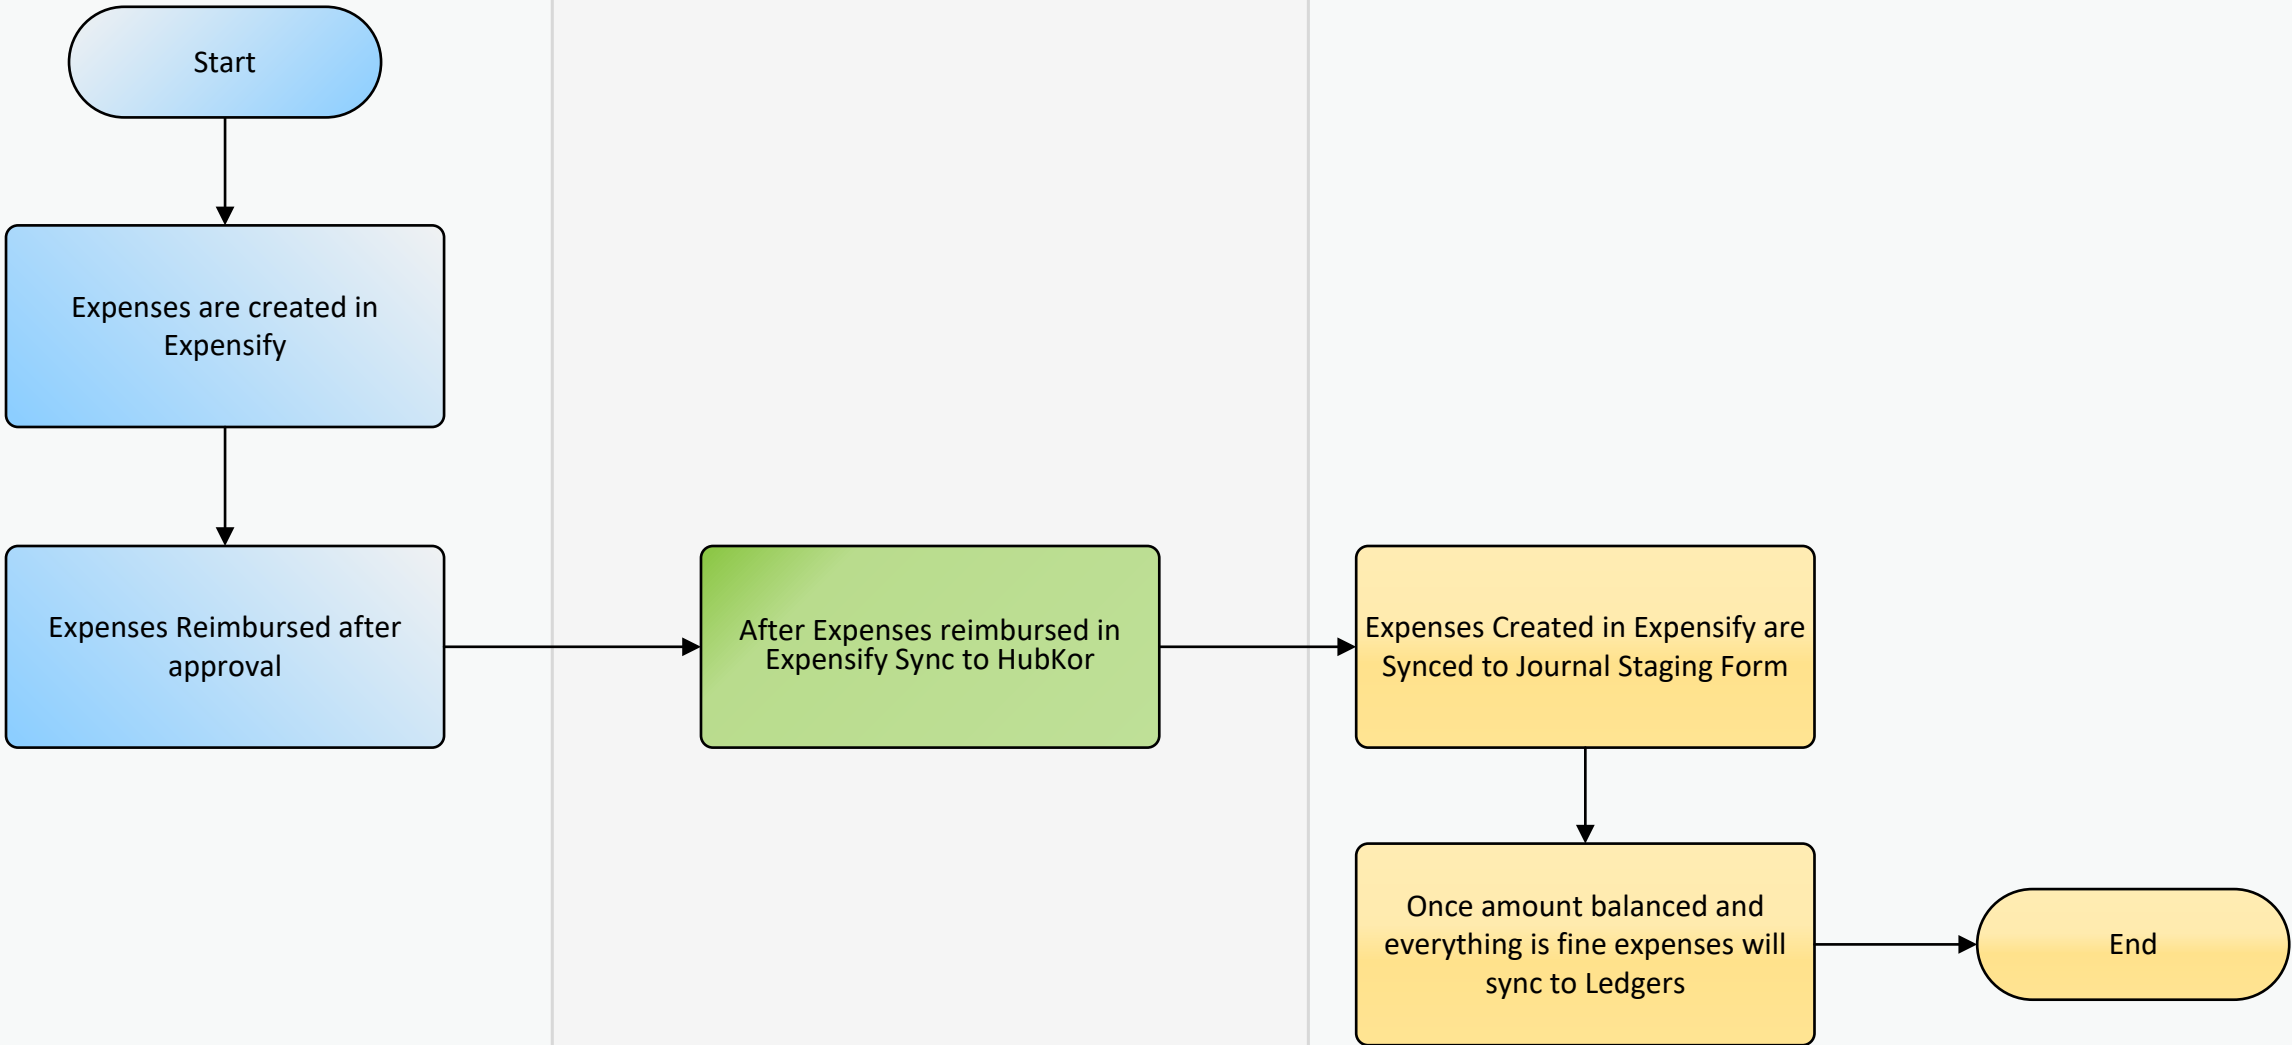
Start

Expenses are created in Expensify

Expenses Reimbursed after approval

After Expenses reimbursed in Expensify Sync to HubKor

Expenses Created in Expensify are Synced to Journal Staging Form

Once amount balanced and everything is fine expenses will sync to Ledgers

End